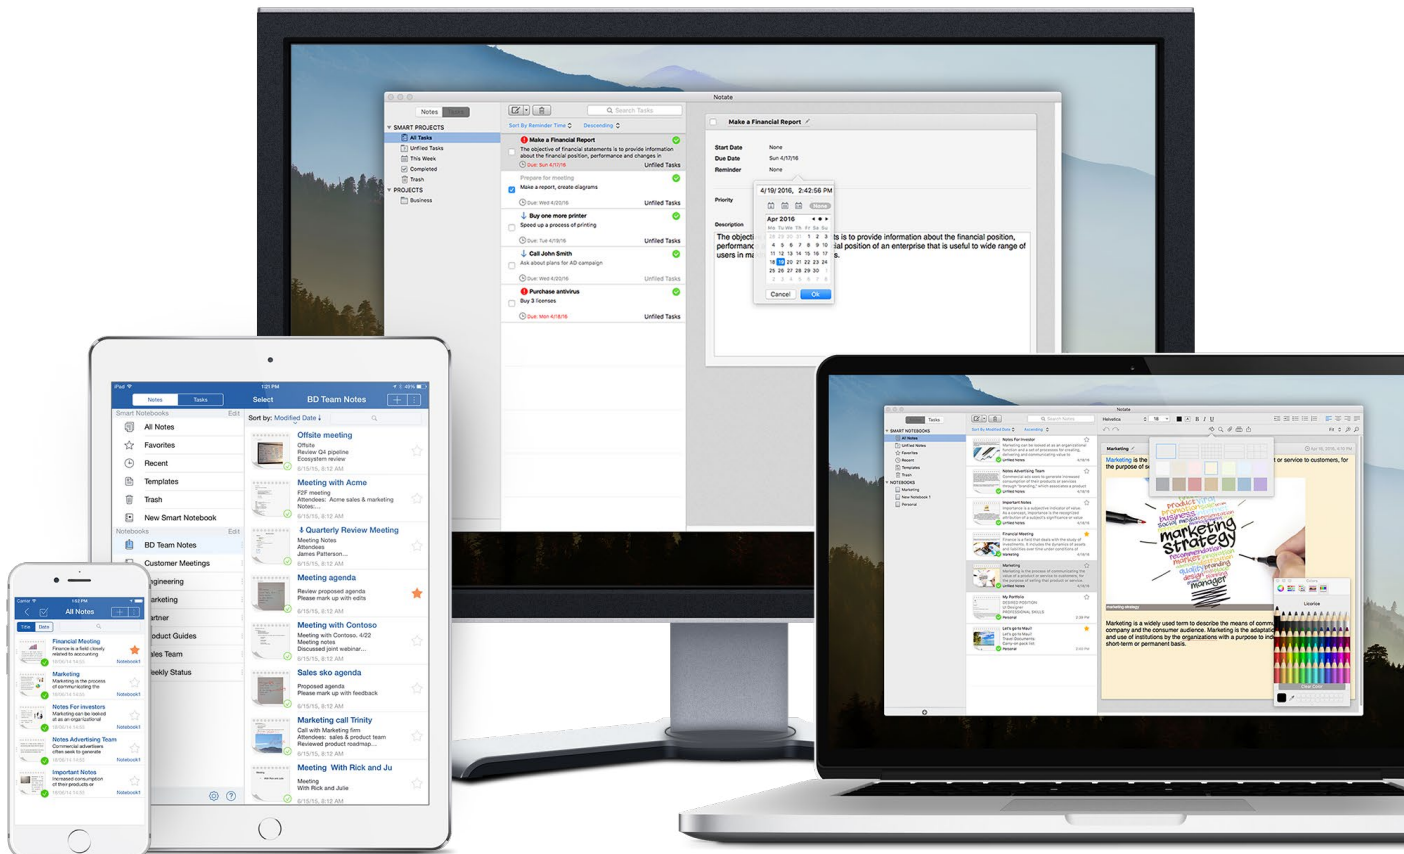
Notate

Notes

SMART PROJECTS
All Tasks
Unfiled Tasks
This Week
Completed
Trash
PROJECTS
Business

Search Tasks
Sort By Reminder Time
Descending

Make a Financial Report
The objective of financial statements is to provide information about the financial position, performance and changes in
Due: Sun 4/17/16
Unfiled Tasks

Prepare for meeting
Make a report, create diagrams
Due: Wed 4/20/16
Unfiled Tasks

Buy one more printer
Speed up a process of printing
Due: Tue 4/19/16
Unfiled Tasks

Call John Smith
Ask about plans for AD campaign
Due: Wed 4/20/16
Unfiled Tasks

Purchase antivirus
Buy 3 licenses
Due: Mon 4/18/16
Unfiled Tasks

Make a Financial Report

Start Date None
Due Date Sun 4/17/16
Reminder None
Priority
Description

4/19/2016, 2:42:56 PM
None
Apr 2016
Mo Tu We Th Fr Sa Su
Cancel
Ok

The objecti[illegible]ts is to provide information about the financial position, performanc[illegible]ial position of an enterprise that is useful to wide range of users in ma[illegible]s.

iPad
1:21 PM
49%
Notes
Tasks
Select
BD Team Notes
Smart Notebooks
Edit
All Notes
Favorites
Recent
Templates
Trash
New Smart Notebook
Notebooks
Edit
BD Team Notes
Customer Meetings
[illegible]ngineering
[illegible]arketing
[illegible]artner
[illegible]roduct Guides
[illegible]ales Team
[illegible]eekly Status

Sort by: Modified Date

Offsite meeting
Offsite
Review Q4 pipeline
Ecosystem review
6/15/15, 8:12 AM

Meeting with Acme
F2F meeting
Attendees: Acme sales & marketing
Notes:...
6/15/15, 8:12 AM

Quarterly Review Meeting
Meeting Notes
Attendees
James Patterson...
6/15/15, 8:12 AM

Meeting agenda
Review proposed agenda
Please mark up with edits
6/15/15, 8:12 AM

Meeting with Contoso
Meeting with Contoso, 4/22
Meeting notes
Discussed joint webinar...
6/15/15, 8:12 AM

Sales sko agenda
Proposed agenda
Please mark up with feedback
6/15/15, 8:12 AM

Marketing call Trinity
Call with Marketing firm
Attendees: sales & product team
Reviewed product roadmap...
6/15/15, 8:12 AM

Meeting With Rick and Ju
Meeting
With Rick and Julie
6/15/15, 8:12 AM

Carrier
1:52 PM
All Notes
Title
Date

Financial Meeting
Finance is a field closely related to accounting
Notebook1

Marketing
Marketing is the process of communicating the
Notebook1

Notes For investors
Marketing can be looked at as an organizational
Notebook1

Notes Advertising Team
Commercial advertisers often seek to generate
Notebook1

Important Notes
Increased consumption of their products or
Notebook1

Notate
Tasks
SMART NOTEBOOKS
All Notes
NOTEBOOKS
Marketing
New Notebook 1
Personal
Helvetica
Marketing

Marketing is the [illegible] or service to customers, for the purpose of s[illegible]

marketing strategy
products
business
manager

Marketing is a widely used term to describe the means of comm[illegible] company and the consumer audience. Marketing is the adaptatio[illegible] and use of institutions by the organizations with a purpose to in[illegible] short-term or permanent basis.

Licorice